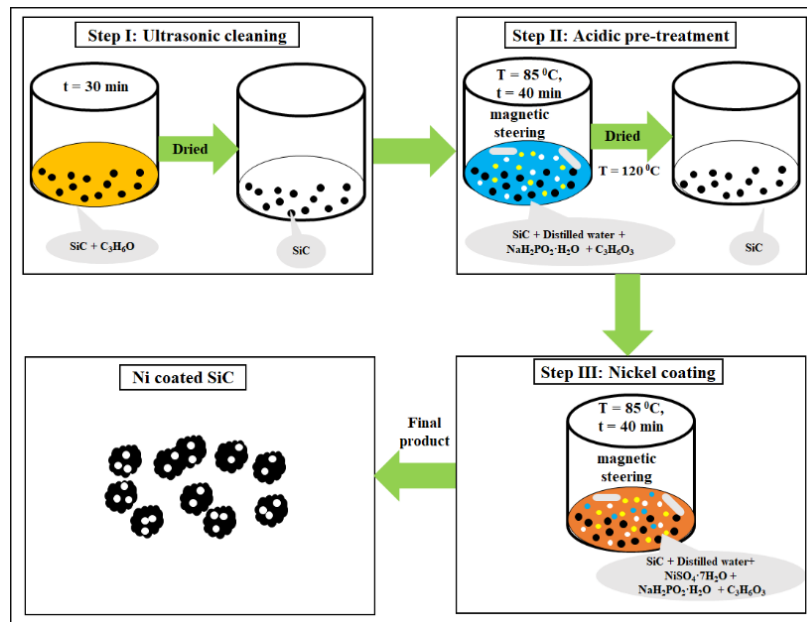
Step I: Ultrasonic cleaning

t = 30 min

Dried

SiC + $C_3H_6O$

SiC

Step II: Acidic pre-treatment

T = 85 $^0$C, t = 40 min

magnetic steering

Dried

T = 120 $^0$C

SiC + Distilled water + $NaH_2PO_2 \cdot H_2O$ + $C_3H_6O_3$

SiC

Ni coated SiC

Final product

Step III: Nickel coating

T = 85 $^0$C, t = 40 min

magnetic steering

SiC + Distilled water+ $NiSO_4 \cdot 7H_2O$ + $NaH_2PO_2 \cdot H_2O$ + $C_3H_6O_3$